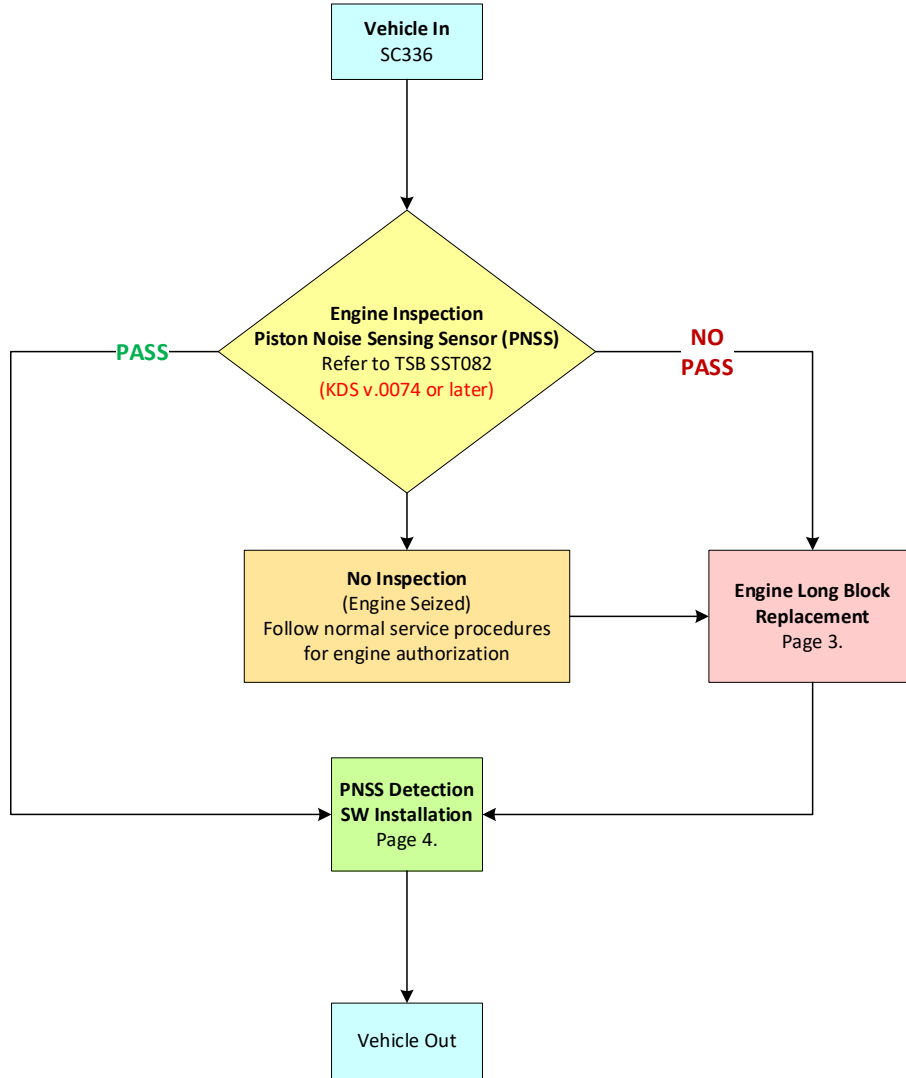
Vehicle In
SC336

Engine Inspection
Piston Noise Sensing Sensor (PNSS)
Refer to TSB SST082
(KDS v.0074 or later)

PASS

NO
PASS

No Inspection
(Engine Seized)
Follow normal service procedures for engine authorization

Engine Long Block Replacement
Page 3.

PNSS Detection
SW Installation
Page 4.

Vehicle Out